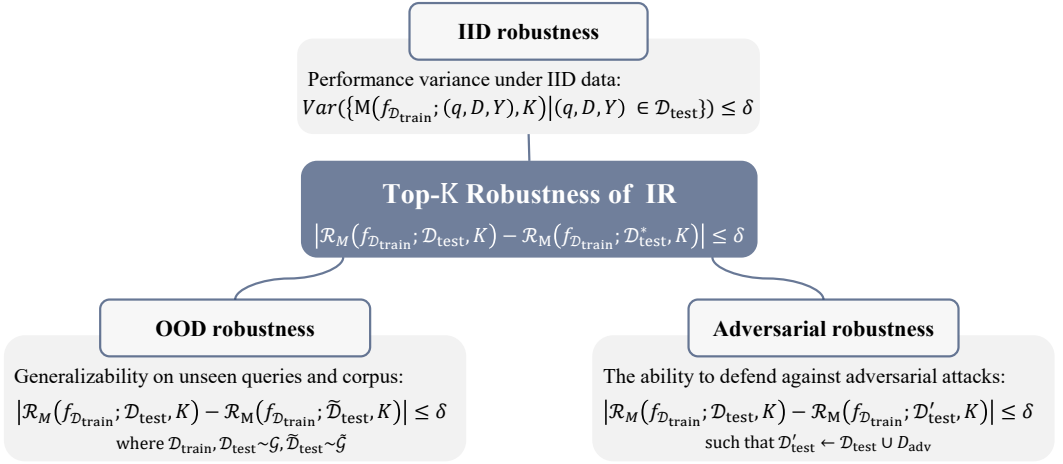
IID robustness

Performance variance under IID data:
$Var(\{\mathrm{M}(f_{\mathcal{D}_{\text{train}}}; (q, D, Y), K) | (q, D, Y) \in \mathcal{D}_{\text{test}}\}) \leq \delta$

Top-K Robustness of IR
$|\mathcal{R}_M(f_{\mathcal{D}_{\text{train}}}; \mathcal{D}_{\text{test}}, K) - \mathcal{R}_{\mathrm{M}}(f_{\mathcal{D}_{\text{train}}}; \mathcal{D}^*_{\text{test}}, K)| \leq \delta$

OOD robustness

Generalizability on unseen queries and corpus:
$|\mathcal{R}_M(f_{\mathcal{D}_{\text{train}}}; \mathcal{D}_{\text{test}}, K) - \mathcal{R}_{\mathrm{M}}(f_{\mathcal{D}_{\text{train}}}; \widetilde{\mathcal{D}}_{\text{test}}, K)| \leq \delta$
where $\mathcal{D}_{\text{train}}, \mathcal{D}_{\text{test}} \sim \mathcal{G}, \widetilde{\mathcal{D}}_{\text{test}} \sim \widetilde{\mathcal{G}}$

Adversarial robustness

The ability to defend against adversarial attacks:
$|\mathcal{R}_M(f_{\mathcal{D}_{\text{train}}}; \mathcal{D}_{\text{test}}, K) - \mathcal{R}_{\mathrm{M}}(f_{\mathcal{D}_{\text{train}}}; \mathcal{D}'_{\text{test}}, K)| \leq \delta$
such that $\mathcal{D}'_{\text{test}} \leftarrow \mathcal{D}_{\text{test}} \cup D_{\text{adv}}$